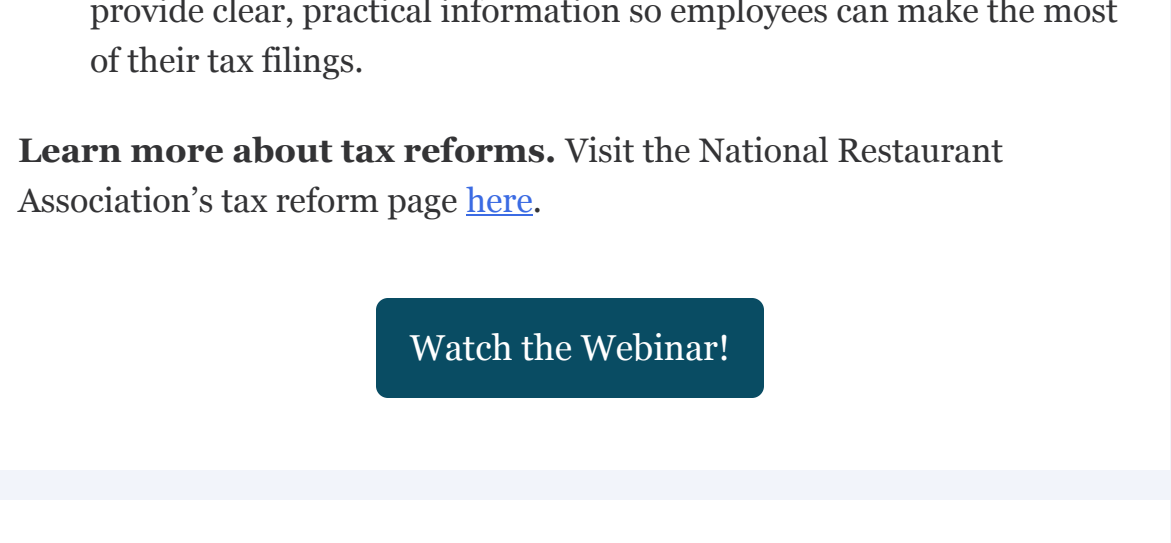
provide clear, practical information so employees can make the most of their tax filings.

**Learn more about tax reforms.** Visit the National Restaurant Association’s tax reform page here.

Watch the Webinar!